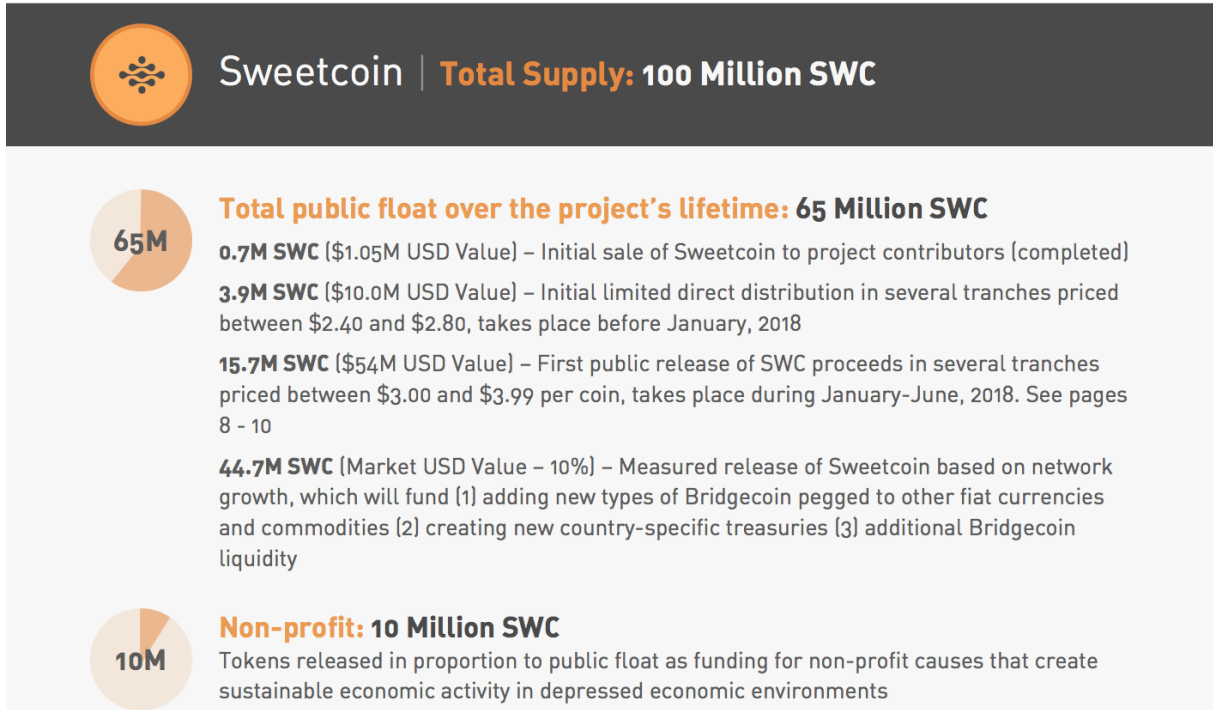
Sweetcoin | Total Supply: 100 Million SWC

65M

Total public float over the project's lifetime: 65 Million SWC

0.7M SWC ($1.05M USD Value) – Initial sale of Sweetcoin to project contributors (completed)

3.9M SWC ($10.0M USD Value) – Initial limited direct distribution in several tranches priced between $2.40 and $2.80, takes place before January, 2018

15.7M SWC ($54M USD Value) – First public release of SWC proceeds in several tranches priced between $3.00 and $3.99 per coin, takes place during January-June, 2018. See pages 8 - 10

44.7M SWC (Market USD Value – 10%) – Measured release of Sweetcoin based on network growth, which will fund (1) adding new types of Bridgecoin pegged to other fiat currencies and commodities (2) creating new country-specific treasuries (3) additional Bridgecoin liquidity

10M

Non-profit: 10 Million SWC

Tokens released in proportion to public float as funding for non-profit causes that create sustainable economic activity in depressed economic environments